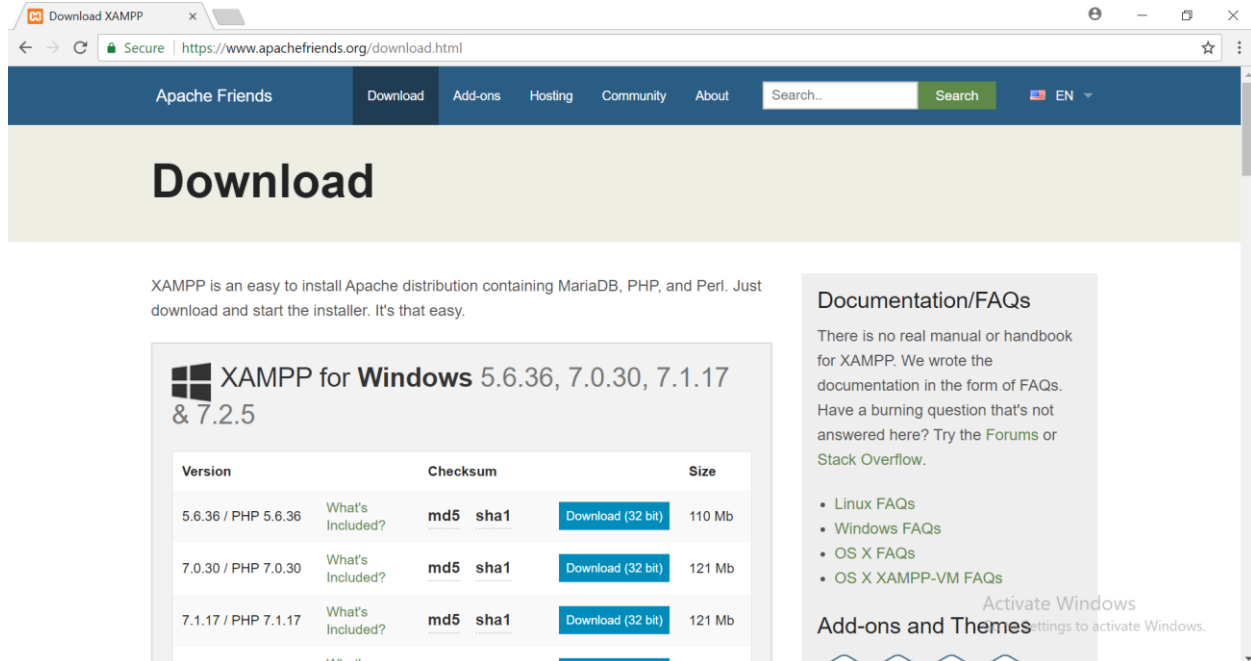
Download XAMPP ×

Secure | https://www.apachefriends.org/download.html

Apache Friends Download Add-ons Hosting Community About Search.. Search EN

Download

XAMPP is an easy to install Apache distribution containing MariaDB, PHP, and Perl. Just download and start the installer. It's that easy.

XAMPP for **Windows** 5.6.36, 7.0.30, 7.1.17 & 7.2.5

| Version | | Checksum | | Size |
|---|---|---|---|---|
| 5.6.36 / PHP 5.6.36 | What's Included? | md5 sha1 | Download (32 bit) | 110 Mb |
| 7.0.30 / PHP 7.0.30 | What's Included? | md5 sha1 | Download (32 bit) | 121 Mb |
| 7.1.17 / PHP 7.1.17 | What's Included? | md5 sha1 | Download (32 bit) | 121 Mb |

Documentation/FAQs

There is no real manual or handbook for XAMPP. We wrote the documentation in the form of FAQs. Have a burning question that's not answered here? Try the Forums or Stack Overflow.

- Linux FAQs
- Windows FAQs
- OS X FAQs
- OS X XAMPP-VM FAQs

Add-ons and Themes

Activate Windows
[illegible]ttings to activate Windows.